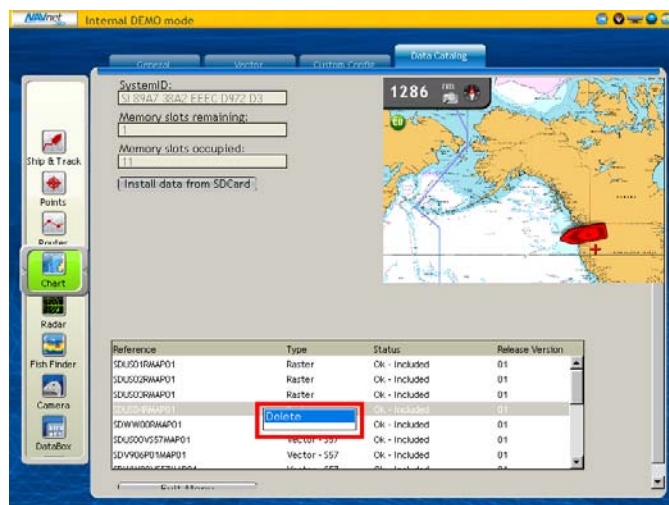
NAVnet Internal DEMO mode

General Vector Custom Config Data Catalog

SystemID:
SI 89A7 38A2 EEEC D972 D3
Memory slots remaining:
1
Memory slots occupied:
11
Install data from SDCard

1286

Ship & Track
Points
Routes
Chart
Radar
Fish Finder
Camera
DataBox

| Reference | Type | Status | Release Version |
|---|---|---|---|
| SDUS01RMAP01 | Raster | Ok - Included | 01 |
| SDUS02RMAP01 | Raster | Ok - Included | 01 |
| SDUS03RMAP01 | Raster | Ok - Included | 01 |
| SDUS04RMAP01 | Delete | Ok - Included | 01 |
| SDWW00RMAP01 | | Ok - Included | 01 |
| SDUS00VS57MAP01 | Vector - S57 | Ok - Included | 01 |
| SDV906P01MAP01 | Vector - S57 | Ok - Included | 01 |
| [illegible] | Vector - S57 | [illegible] | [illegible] |

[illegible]